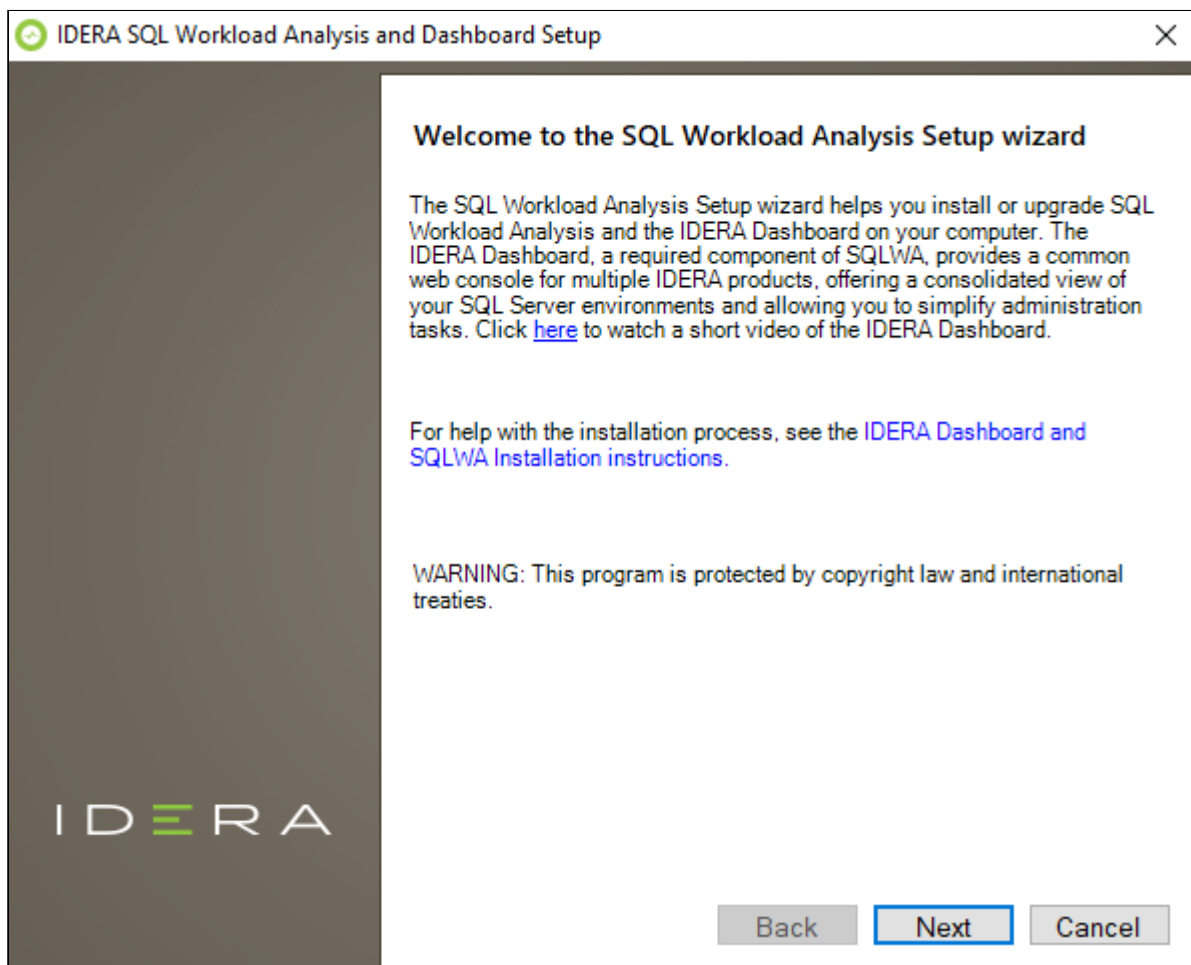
IDERA SQL Workload Analysis and Dashboard Setup

Welcome to the SQL Workload Analysis Setup wizard

The SQL Workload Analysis Setup wizard helps you install or upgrade SQL Workload Analysis and the IDERA Dashboard on your computer. The IDERA Dashboard, a required component of SQLWA, provides a common web console for multiple IDERA products, offering a consolidated view of your SQL Server environments and allowing you to simplify administration tasks. Click here to watch a short video of the IDERA Dashboard.

For help with the installation process, see the IDERA Dashboard and SQLWA Installation instructions.

WARNING: This program is protected by copyright law and international treaties.

IDERA

Back Next Cancel